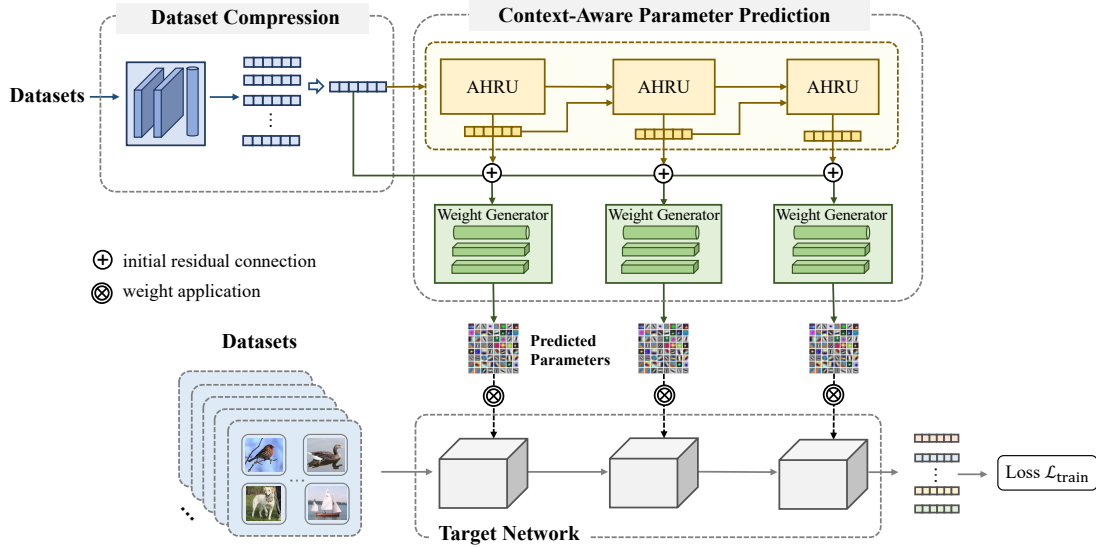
Dataset Compression

Context-Aware Parameter Prediction

Datasets

AHRU

AHRU

AHRU

Weight Generator

Weight Generator

Weight Generator

$\oplus$ initial residual connection

$\otimes$ weight application

Datasets

Predicted Parameters

Target Network

Loss $\mathcal{L}_{\text{train}}$